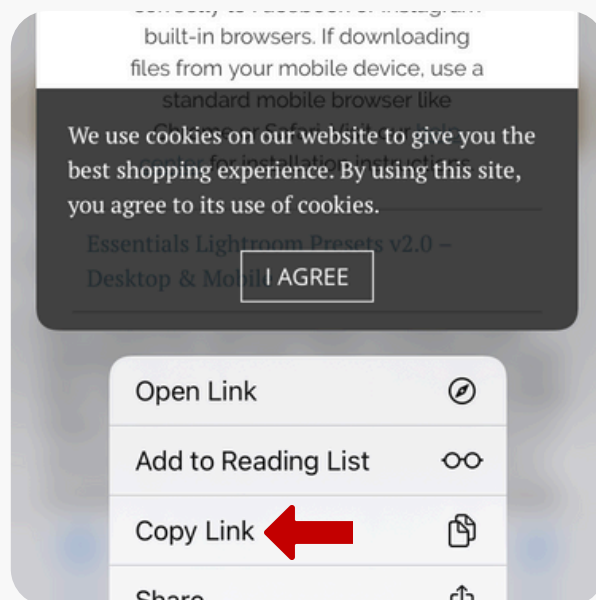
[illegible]
built-in browsers. If downloading files from your mobile device, use a standard mobile browser like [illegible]

We use cookies on our website to give you the best shopping experience. By using this site, you agree to its use of cookies.

Essentials Lightroom Presets v2.0 – Desktop & Mobile

I AGREE

Open Link

Add to Reading List

Copy Link

Share